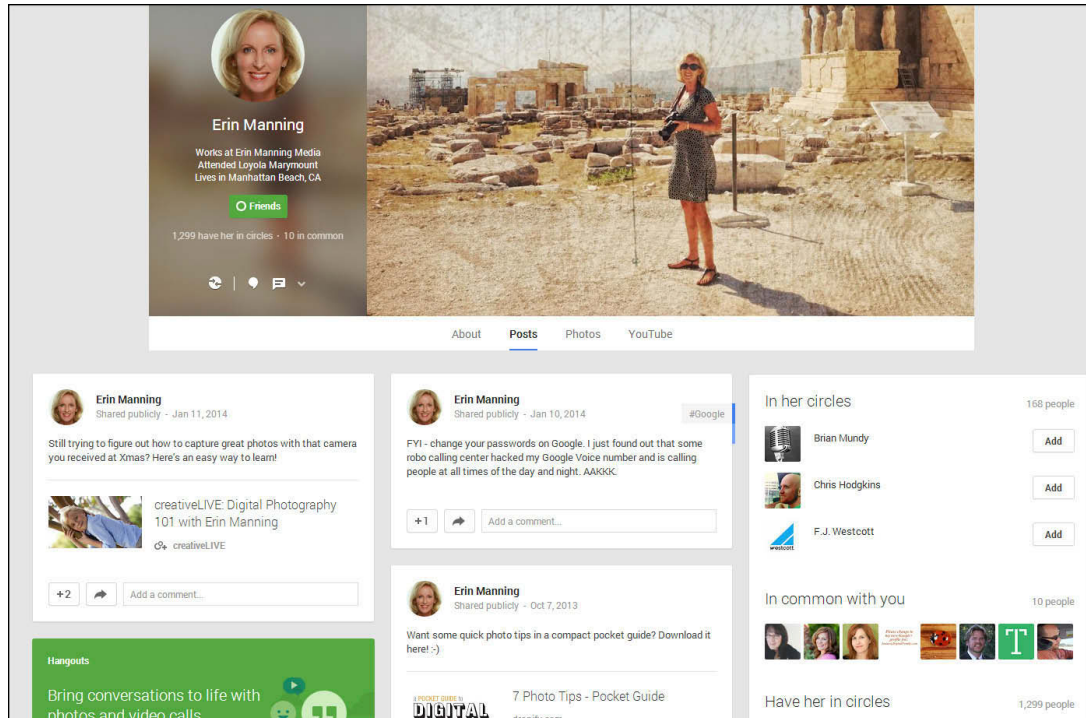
Erin Manning

Works at Erin Manning Media
Attended Loyola Marymount
Lives in Manhattan Beach, CA

Friends

1,299 have her in circles · 10 in common

About Posts Photos YouTube

Erin Manning
Shared publicly - Jan 11, 2014

Still trying to figure out how to capture great photos with that camera you received at Xmas? Here's an easy way to learn!

creativeLIVE: Digital Photography 101 with Erin Manning
creativeLIVE

+2 Add a comment...

Hangouts

Bring conversations to life with photos and video calls

Erin Manning
Shared publicly - Jan 10, 2014
#Google

FYI - change your passwords on Google. I just found out that some robo calling center hacked my Google Voice number and is calling people at all times of the day and night. AAKKK.

+1 Add a comment...

Erin Manning
Shared publicly - Oct 7, 2013

Want some quick photo tips in a compact pocket guide? Download it here! :-)

A POCKET GUIDE to DIGITAL
7 Photo Tips - Pocket Guide

In her circles 168 people

Brian Mundy Add

Chris Hodgkins Add

F.J. Westcott Add

westcott

In common with you 10 people

T

Have her in circles 1,299 people